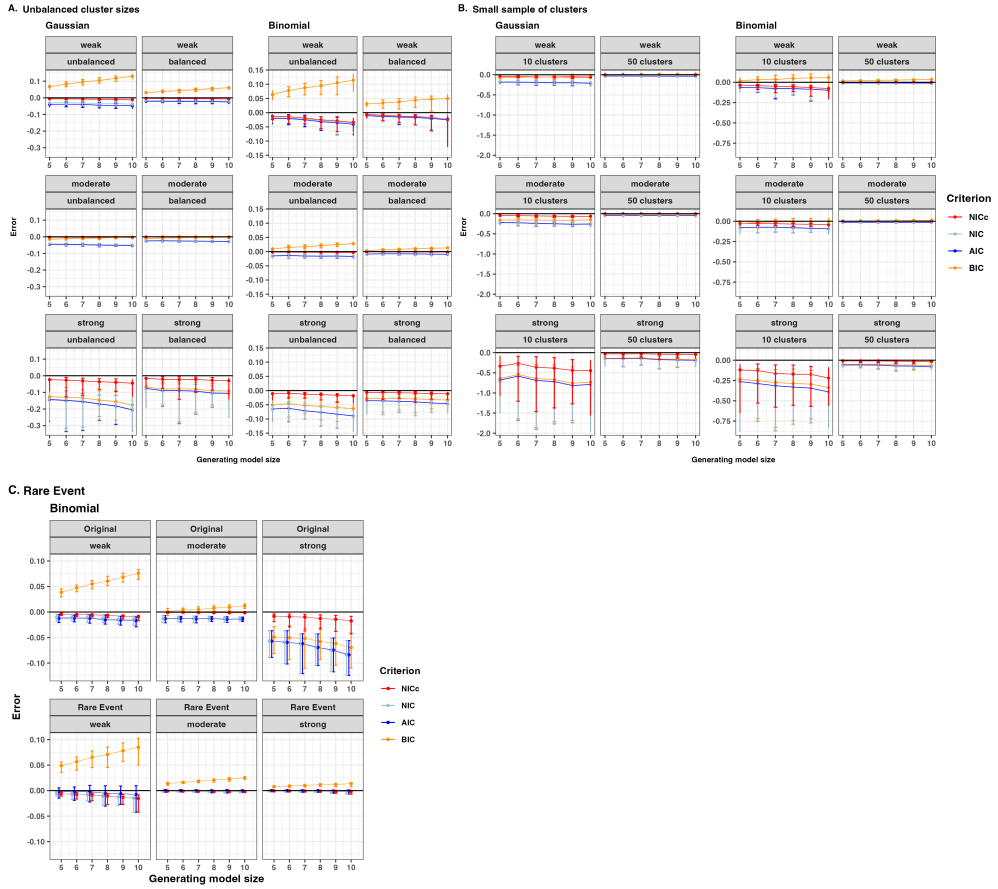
A. Unbalanced cluster sizes

Gaussian

weak
unbalanced

weak
balanced

0.1
0.0
-0.1
-0.2
-0.3

moderate
unbalanced

moderate
balanced

strong
unbalanced

strong
balanced

Error

5 6 7 8 9 10

Binomial

weak
unbalanced

weak
balanced

0.15
0.10
0.05
0.00
-0.05
-0.10
-0.15

moderate
unbalanced

moderate
balanced

strong
unbalanced

strong
balanced

Generating model size

B. Small sample of clusters

Gaussian

weak
10 clusters

weak
50 clusters

0.0
-0.5
-1.0
-1.5
-2.0

moderate
10 clusters

moderate
50 clusters

strong
10 clusters

strong
50 clusters

Error

Binomial

weak
10 clusters

weak
50 clusters

0.00
-0.25
-0.50
-0.75

moderate
10 clusters

moderate
50 clusters

strong
10 clusters

strong
50 clusters

Generating model size

Criterion
NICc
NIC
AIC
BIC

C. Rare Event

Binomial

Original
weak

Original
moderate

Original
strong

0.10
0.05
0.00
-0.05
-0.10

Rare Event
weak

Rare Event
moderate

Rare Event
strong

Error

5 6 7 8 9 10

Generating model size

Criterion
NICc
NIC
AIC
BIC